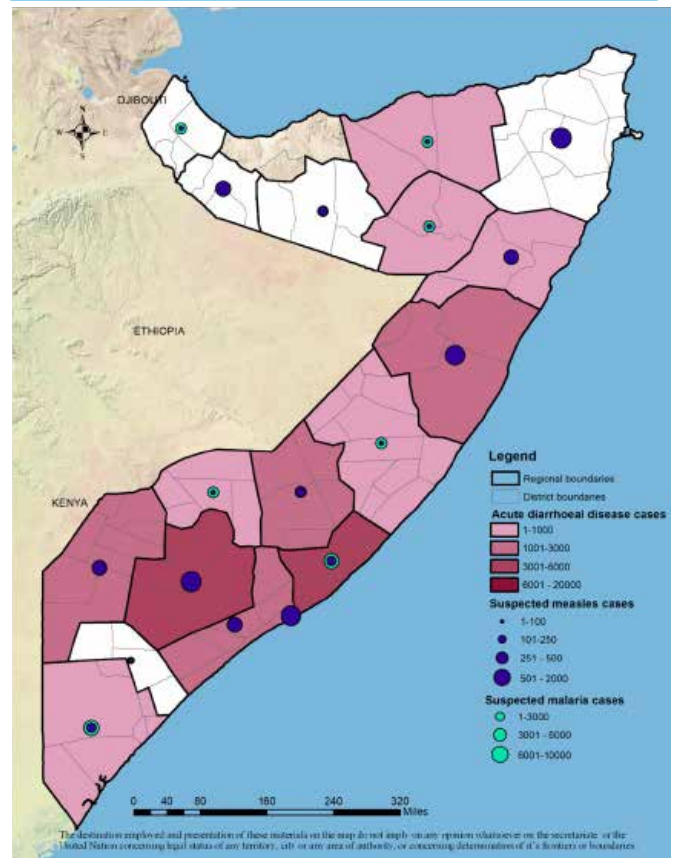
DJIBOUTI

N
W E
S

ETHIOPIA

KENYA

Legend
Regional boundaries
District boundaries
Acute diarrhoeal disease cases
1-1000
1001-3000
3001-6000
6001 - 20000
Suspected measles cases
1-100
101-250
251 - 500
501 - 2000
Suspected malaria cases
1-3000
3001 - 6000
6001-10000

0 40 80 160 240 320 Miles

The destination employed and presentation of these materials on the map do not imply any opinion whatsoever on the secretariate of the United Nation concerning legal status of any territory, city or any area of authority, or concerning determinations of it's frontiers or boundaries